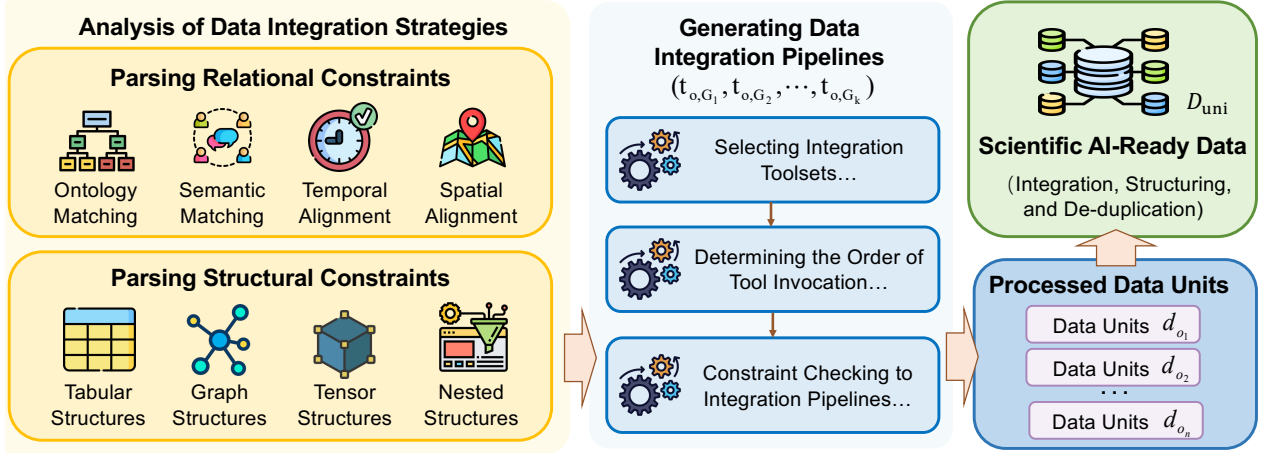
Analysis of Data Integration Strategies

Parsing Relational Constraints

Ontology Matching

Semantic Matching

Temporal Alignment

Spatial Alignment

Parsing Structural Constraints

Tabular Structures

Graph Structures

Tensor Structures

Nested Structures

Generating Data Integration Pipelines

$(t_{o,G_1}, t_{o,G_2}, \cdots, t_{o,G_k})$

Selecting Integration Toolsets…

Determining the Order of Tool Invocation…

Constraint Checking to Integration Pipelines…

$D_{\text{uni}}$

Scientific AI-Ready Data

(Integration, Structuring, and De-duplication)

Processed Data Units

Data Units $d_{o_1}$

Data Units $d_{o_2}$

…

Data Units $d_{o_n}$